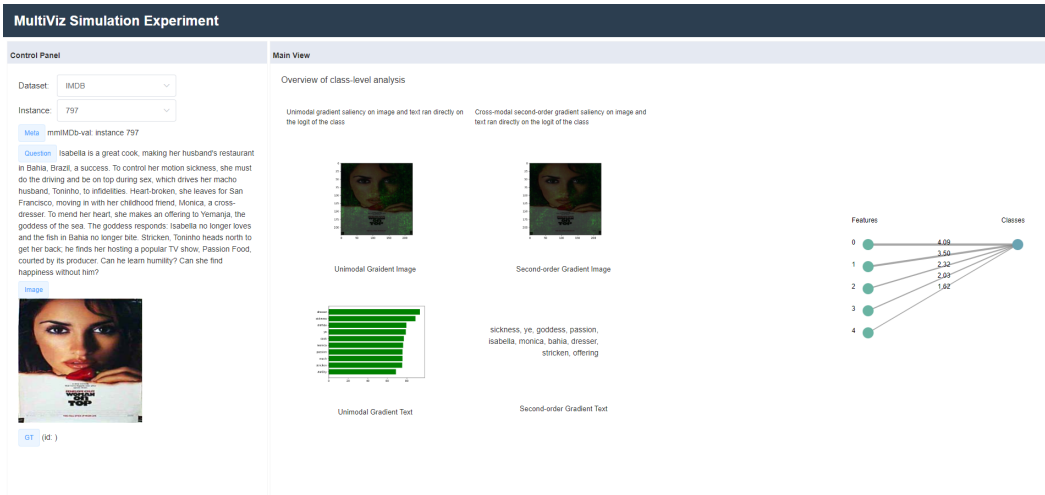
MultiViz Simulation Experiment

Control Panel

Dataset: IMDB

Instance: 797

Meta mmIMDb-val: instance 797

Question Isabella is a great cook, making her husband's restaurant in Bahia, Brazil, a success. To control her motion sickness, she must do the driving and be on top during sex, which drives her macho husband, Toninho, to infidelities. Heart-broken, she leaves for San Francisco, moving in with her childhood friend, Monica, a cross-dresser. To mend her heart, she makes an offering to Yemanja, the goddess of the sea. The goddess responds: Isabella no longer loves and the fish in Bahia no longer bite. Stricken, Toninho heads north to get her back; he finds her hosting a popular TV show, Passion Food, courted by its producer. Can he learn humility? Can she find happiness without him?

Image

GT (id: )

Main View

Overview of class-level analysis

Unimodal gradient saliency on image and text ran directly on the logit of the class

Cross-modal second-order gradient saliency on image and text ran directly on the logit of the class

Unimodal Graident Image

Second-order Gradient Image

Unimodal Gradient Text

sickness, ye, goddess, passion, isabella, monica, bahia, dresser, stricken, offering

Second-order Gradient Text

Features

Classes

0

1

2

3

4

4.09

3.50

2.32

2.03

1.62